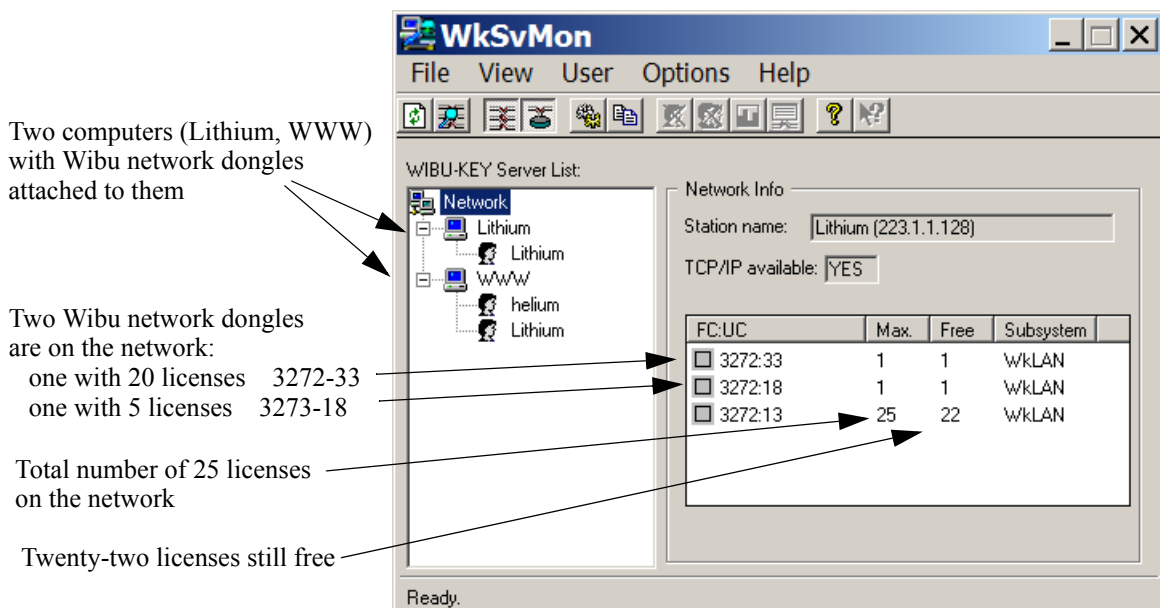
WkSvMon

File View User Options Help

Two computers (Lithium, WWW) with Wibu network dongles attached to them

WIBU-KEY Server List:

Network
Lithium
Lithium
WWW
helium
Lithium

Network Info

Station name: Lithium (223.1.1.128)

TCP/IP available: YES

Two Wibu network dongles are on the network:
one with 20 licenses 3272-33
one with 5 licenses 3273-18

| FC:UC | Max. | Free | Subsystem |
|---|---|---|---|
| 3272:33 | 1 | 1 | WkLAN |
| 3272:18 | 1 | 1 | WkLAN |
| 3272:13 | 25 | 22 | WkLAN |

Total number of 25 licenses on the network

Twenty-two licenses still free

Ready.